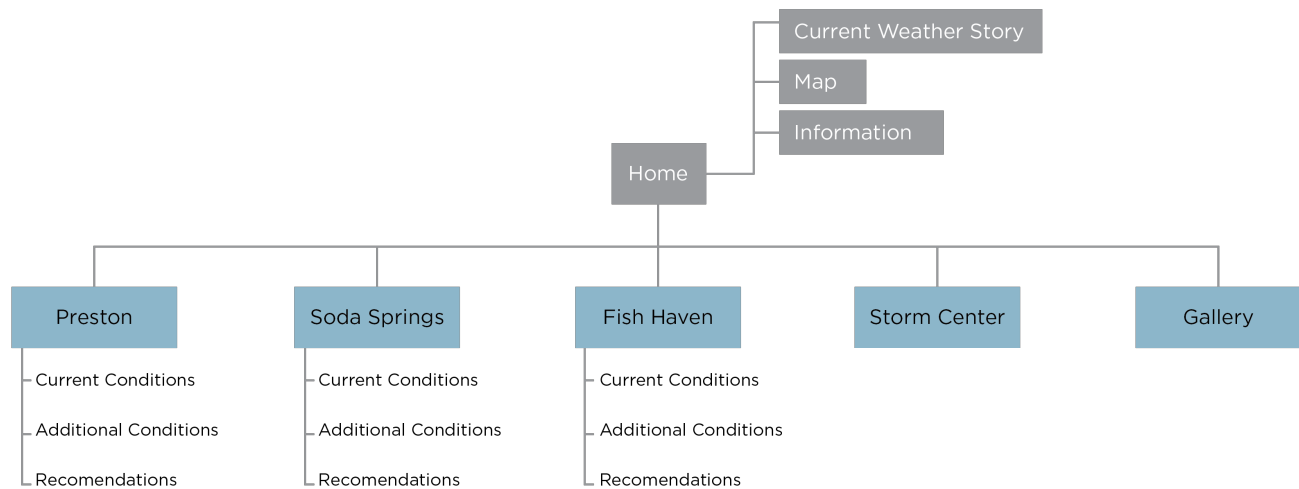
Current Weather Story
Map
Information
Home

Preston
Current Conditions
Additional Conditions
Recomendations

Soda Springs
Current Conditions
Additional Conditions
Recomendations

Fish Haven
Current Conditions
Additional Conditions
Recomendations

Storm Center

Gallery